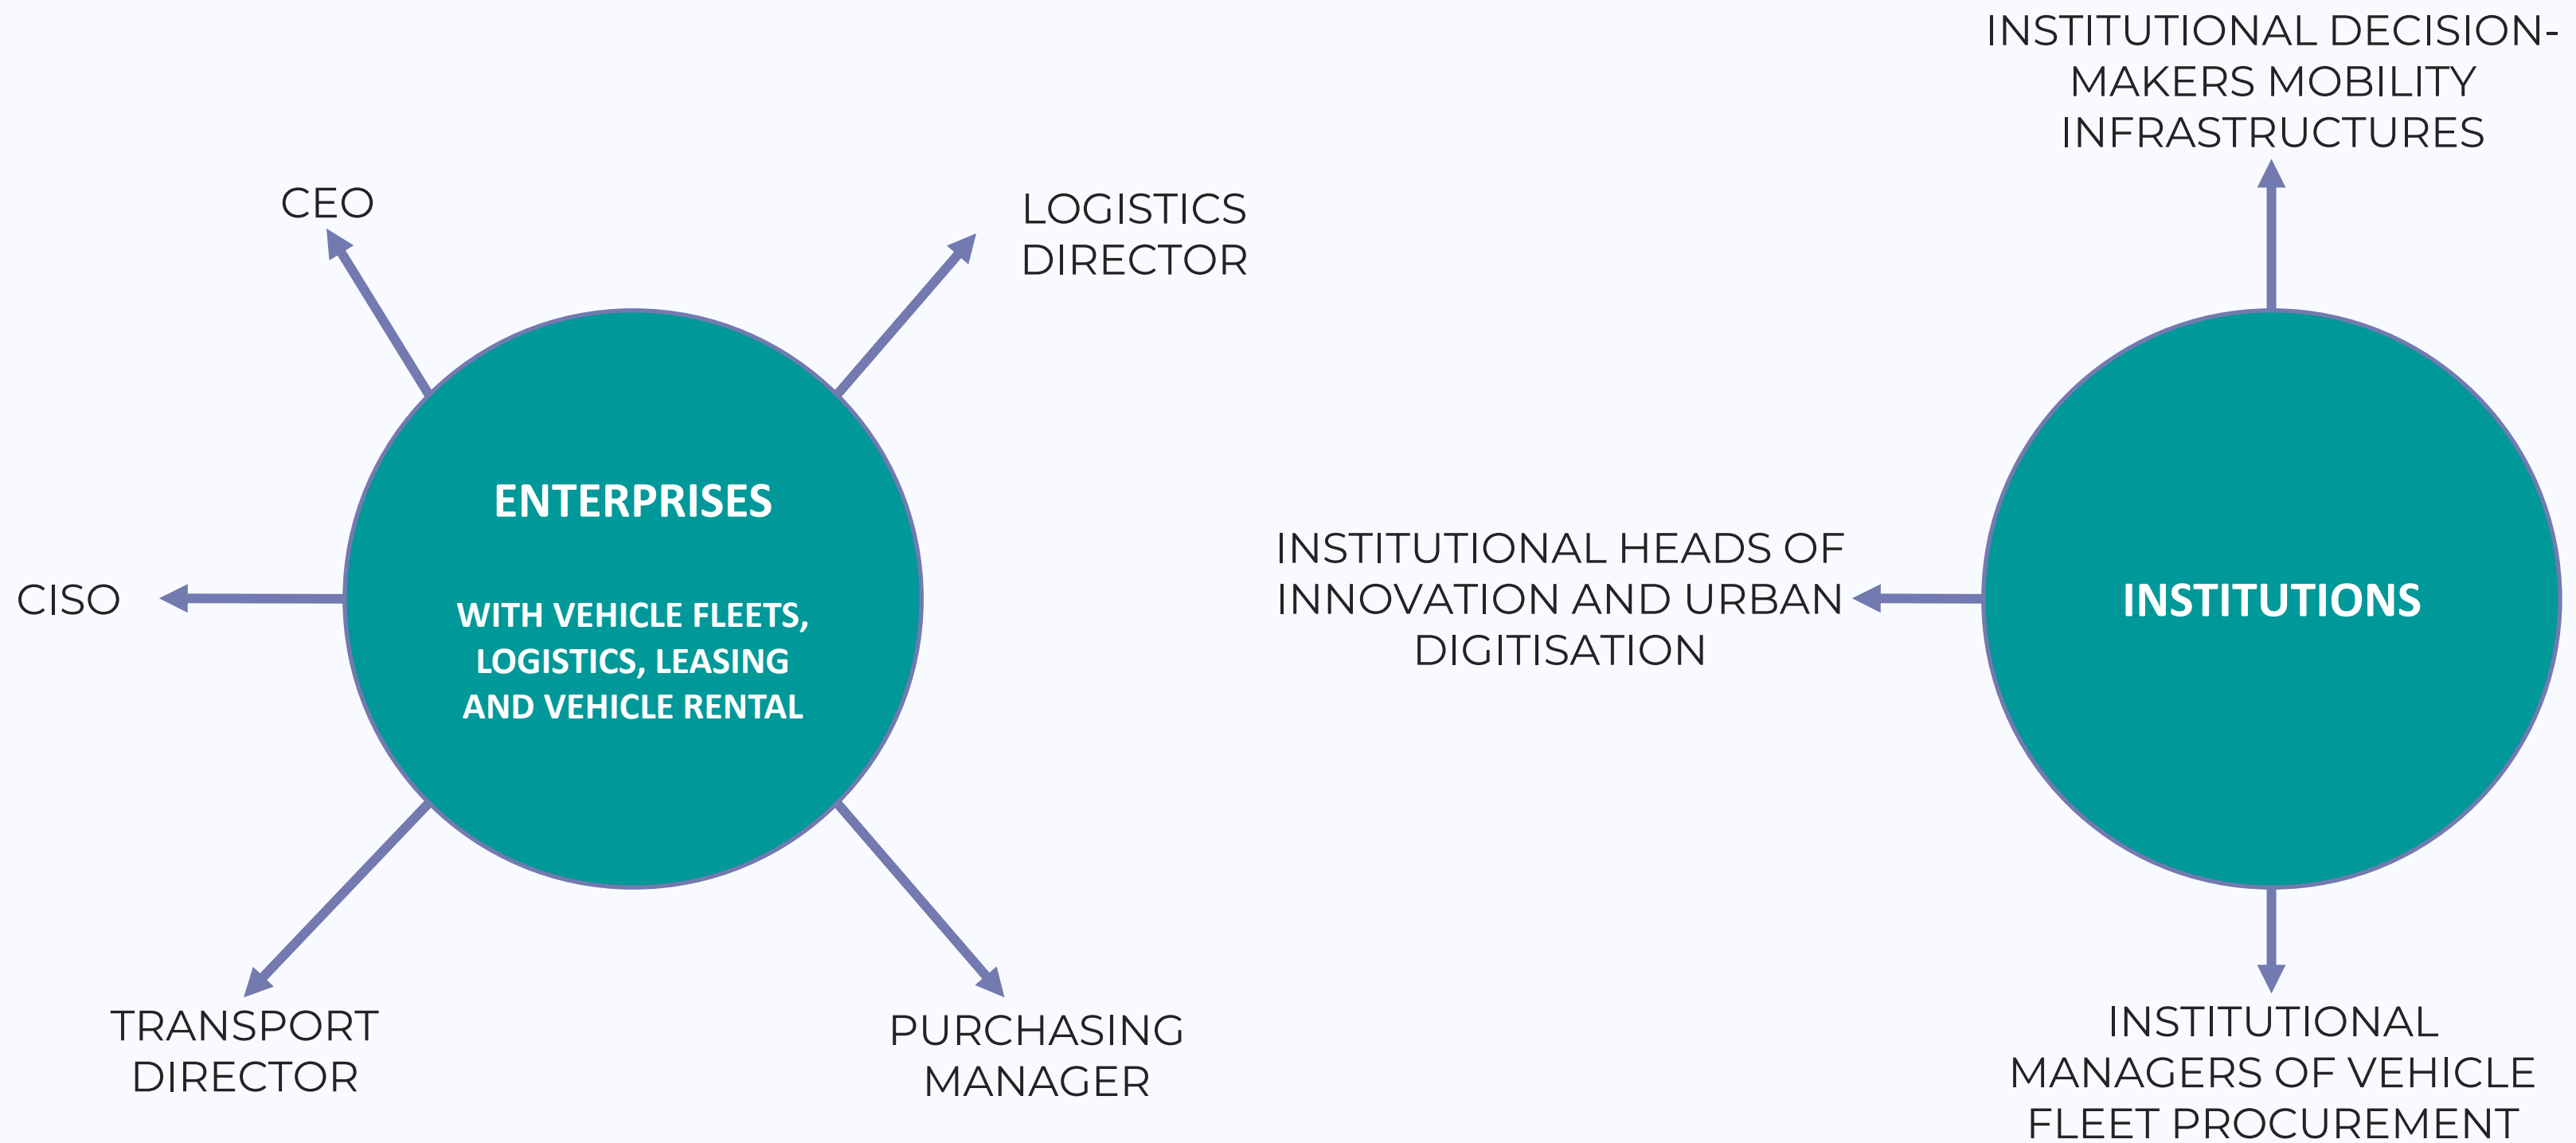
INSTITUTIONAL DECISION-MAKERS MOBILITY INFRASTRUCTURES

CEO

LOGISTICS DIRECTOR

ENTERPRISES

WITH VEHICLE FLEETS, LOGISTICS, LEASING AND VEHICLE RENTAL

CISO

INSTITUTIONAL HEADS OF INNOVATION AND URBAN DIGITISATION

INSTITUTIONS

TRANSPORT DIRECTOR

PURCHASING MANAGER

INSTITUTIONAL MANAGERS OF VEHICLE FLEET PROCUREMENT